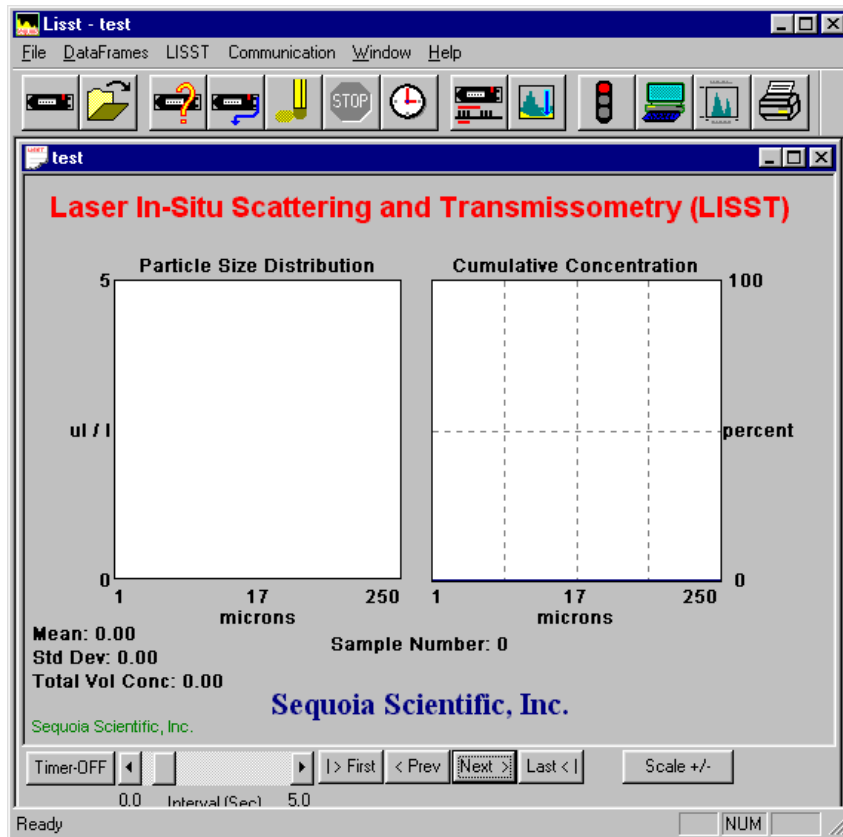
Lisst - test

File DataFrames LISST Communication Window Help

STOP

test

Laser In-Situ Scattering and Transmissometry (LISST)

Particle Size Distribution

Cumulative Concentration

5

100

ul / l

percent

0

0

1 17 250

microns

1 17 250

microns

Mean: 0.00
Std Dev: 0.00
Total Vol Conc: 0.00

Sample Number: 0

Sequoia Scientific, Inc.

Sequoia Scientific, Inc.

Timer-OFF

|> First

< Prev

Next >

Last < |

Scale +/-

0.0 Interval (Sec) 5.0

Ready

NUM